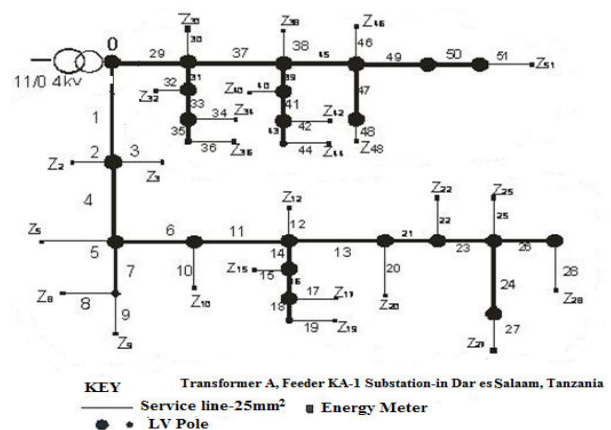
11/0.4kv

0 29 30 $Z_{30}$ 37 38 $Z_{38}$ 45 46 $Z_{46}$ 49 50 51 $Z_{51}$

31 32 $Z_{32}$ 33 34 $Z_{34}$ 35 36 $Z_{36}$

40 $Z_{40}$ 39 41 42 $Z_{42}$ 43 44 $Z_{44}$

47 48 $Z_{48}$

1 2 3 $Z_2$ $Z_3$ 4

$Z_5$ 5 6 11 12 $Z_{12}$ 14 13 21 $Z_{22}$ 22 23 $Z_{25}$ 25 26 28 $Z_{28}$

7 10 $Z_{10}$ $Z_{15}$ 15 16 17 $Z_{17}$ 18 19 $Z_{19}$ 20 $Z_{20}$ 24 27 $Z_{27}$

$Z_8$ 8 9 $Z_9$

KEY

Service line-25mm²

Energy Meter

LV Pole

Transformer A, Feeder KA-1 Substation-in Dar es Salaam, Tanzania